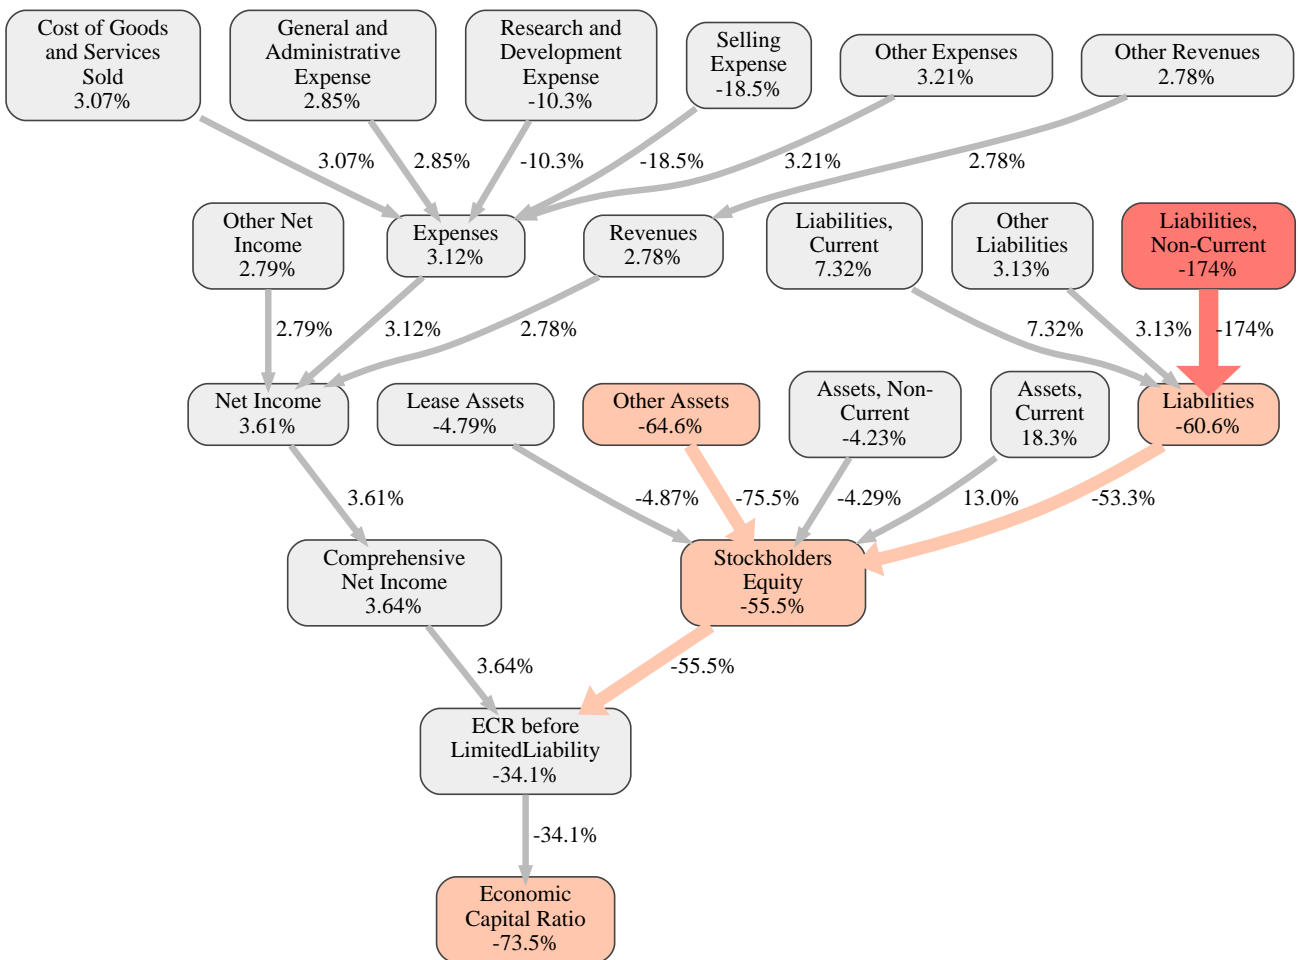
Cost of Goods and Services Sold 3.07%

General and Administrative Expense 2.85%

Research and Development Expense -10.3%

Selling Expense -18.5%

Other Expenses 3.21%

Other Revenues 2.78%

3.07%

2.85%

-10.3%

-18.5%

3.21%

2.78%

Other Net Income 2.79%

Expenses 3.12%

Revenues 2.78%

Liabilities, Current 7.32%

Other Liabilities 3.13%

Liabilities, Non-Current -174%

2.79%

3.12%

2.78%

7.32%

3.13%

-174%

Net Income 3.61%

Lease Assets -4.79%

Other Assets -64.6%

Assets, Non-Current -4.23%

Assets, Current 18.3%

Liabilities -60.6%

3.61%

-4.87%

-75.5%

-4.29%

13.0%

-53.3%

Comprehensive Net Income 3.64%

Stockholders Equity -55.5%

3.64%

-55.5%

ECR before LimitedLiability -34.1%

-34.1%

Economic Capital Ratio -73.5%